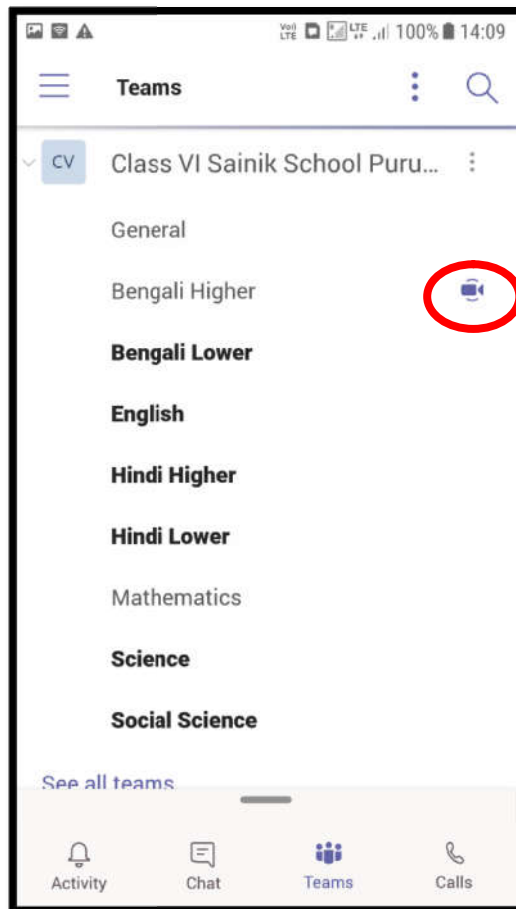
Vo) LTE LTE 100% 14:09

Teams

CV Class VI Sainik School Puru...

General

Bengali Higher

Bengali Lower

English

Hindi Higher

Hindi Lower

Mathematics

Science

Social Science

See all teams

Activity Chat Teams Calls